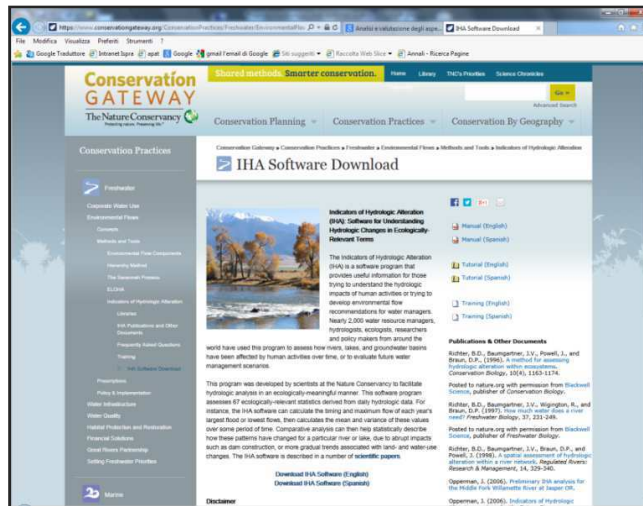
https://www.conservationgateway.org/ConservationPractices/Freshwater/EnvironmentalFlo
Analisi e validazione degli aspe...
IHA Software Download

File Modifica Visualizza Preferiti Strumenti ?
Google Traduttore | Intranet Ispra | ispat | Google | gmail l'email di Google | Siti suggeriti | Raccolta Web Slice | Annali - Ricerca Pagine

Conservation GATEWAY
The Nature Conservancy
Shared methods. Smarter conservation.
Home Library TNC's Priorities Science Chronicles
Go
Advanced Search
Conservation Planning
Conservation Practices
Conservation By Geography

Conservation Practices
Freshwater
Corporate Water Use
Environmental Flows
Concepts
Methods and Tools
Environmental Flow Components
Hierarchy Method
The Savannah Process
ELOHA
Indicators of Hydrologic Alteration
Libraries
IHA Publications and Other Documents
Frequently Asked Questions
Training
IHA Software Download
Presentations
Policy & Implementation
Water Infrastructure
Water Quality
Habitat Protection and Restoration
Financial Solutions
Great Rivers Partnership
Setting Freshwater Priorities
Marine

Conservation Gateway » Conservation Practices » Freshwater » Environmental Flows » Methods and Tools » Indicators of Hydrologic Alteration

IHA Software Download

Indicators of Hydrologic Alteration (IHA): Software for Understanding Hydrologic Changes in Ecologically-Relevant Terms

The Indicators of Hydrologic Alteration (IHA) is a software program that provides useful information for those trying to understand the hydrologic impacts of human activities or trying to develop environmental flow recommendations for water managers. Nearly 2,000 water resource managers, hydrologists, ecologists, researchers and policy makers from around the world have used this program to assess how rivers, lakes, and groundwater basins have been affected by human activities over time, or to evaluate future water management scenarios.

This program was developed by scientists at the Nature Conservancy to facilitate hydrologic analysis in an ecologically-meaningful manner. This software program assesses 67 ecologically-relevant statistics derived from daily hydrologic data. For instance, the IHA software can calculate the timing and maximum flow of each year's largest flood or lowest flows, then calculates the mean and variance of these values over some period of time. Comparative analysis can then help statistically describe how these patterns have changed for a particular river or lake, due to abrupt impacts such as dam construction, or more gradual trends associated with land- and water-use changes. The IHA software is described in a number of scientific papers.

Download IHA Software (English)
Download IHA Software (Spanish)

Disclaimer

Manual (English)
Manual (Spanish)
Tutorial (English)
Tutorial (Spanish)
Training (English)
Training (Spanish)

Publications & Other Documents

Richter, B.D., Baumgartner, J.V., Powell, J., and Braun, D.P., (1996). A method for assessing hydrologic alteration within ecosystems. Conservation Biology, 10(4), 1163-1174.

Posted to nature.org with permission from Blackwell Science, publisher of Conservation Biology.

Richter, B.D., Baumgartner, J.V., Wigington, R., and Braun, D.P. (1997). How much water does a river need? Freshwater Biology, 37, 231-249.

Posted to nature.org with permission from Blackwell Science, publisher of Freshwater Biology.

Richter, B.D., Baumgartner, J.V., Braun, D.P., and Powell, J. (1998). A spatial assessment of hydrologic alteration within a river network. Regulated Rivers: Research & Management, 14, 329-340.

Opperman, J. (2006). Preliminary IHA analysis for the Middle Fork Willamette River at Jasper OR.

Opperman, J. (2006). Indicators of Hydrologic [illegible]